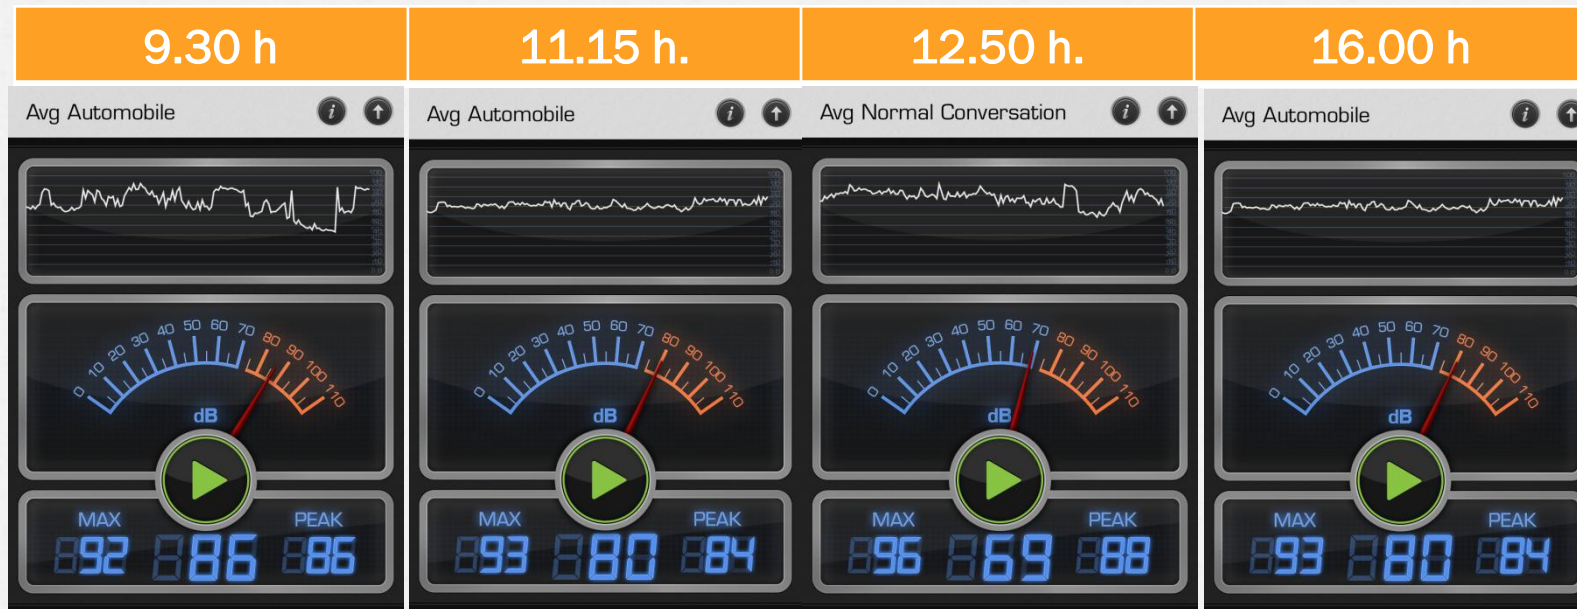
| 9.30 h | 11.15 h. | 12.50 h. | 16.00 h |
|---|---|---|---|

Avg Automobile

0 10 20 30 40 50 60 70 80 90 100 110

dB

MAX 92 86 PEAK 86

Avg Automobile

0 10 20 30 40 50 60 70 80 90 100 110

dB

MAX 93 80 PEAK 84

Avg Normal Conversation

0 10 20 30 40 50 60 70 80 90 100 110

dB

MAX 96 69 PEAK 88

Avg Automobile

0 10 20 30 40 50 60 70 80 90 100 110

dB

MAX 93 80 PEAK 84